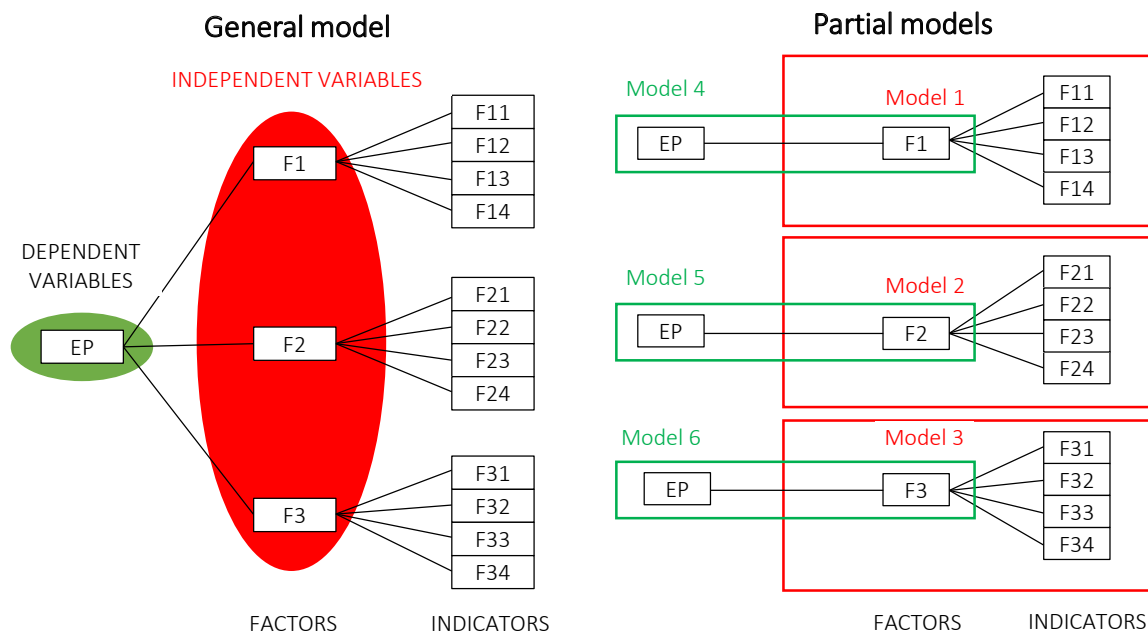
General model

INDEPENDENT VARIABLES

DEPENDENT VARIABLES

EP

F1

F11
F12
F13
F14

F2

F21
F22
F23
F24

F3

F31
F32
F33
F34

FACTORS INDICATORS

Partial models

Model 4

Model 1

EP

F1

F11
F12
F13
F14

Model 5

Model 2

EP

F2

F21
F22
F23
F24

Model 6

Model 3

EP

F3

F31
F32
F33
F34

FACTORS INDICATORS